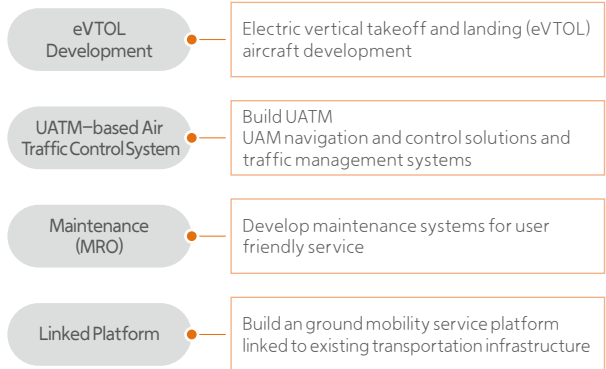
eVTOL Development

Electric vertical takeoff and landing (eVTOL) aircraft development

UATM-based Air Traffic Control System

Build UATM
UAM navigation and control solutions and traffic management systems

Maintenance (MRO)

Develop maintenance systems for user friendly service

Linked Platform

Build an ground mobility service platform linked to existing transportation infrastructure